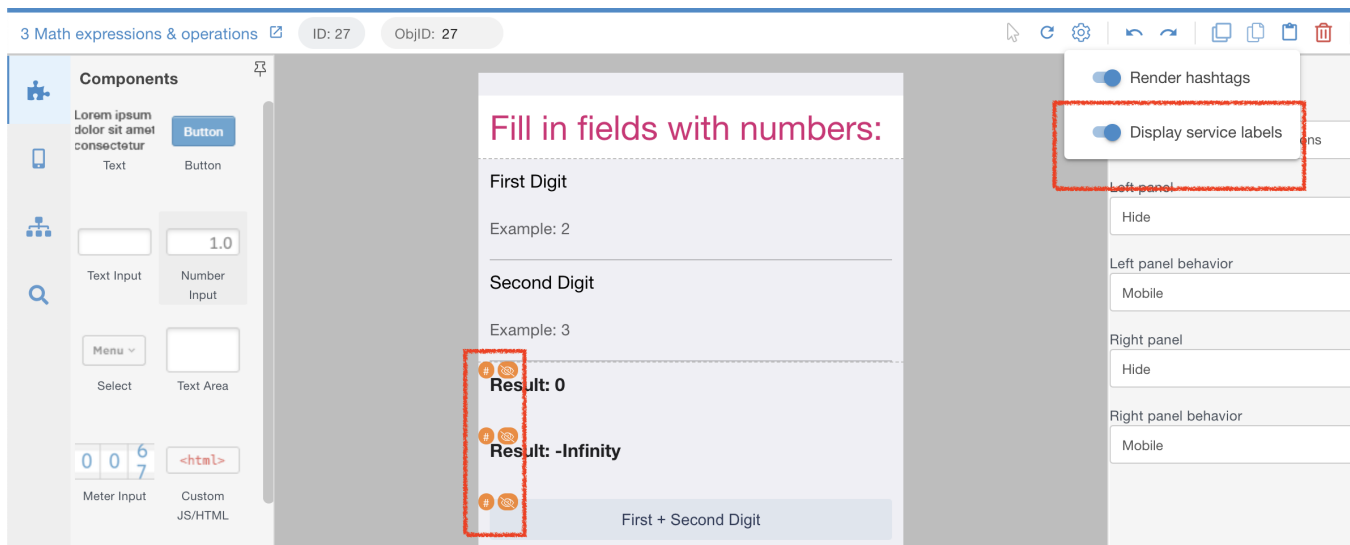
3 Math expressions & operations ID: 27 ObjID: 27

Render hashtags

Display service labels

Components

Lorem ipsum dolor sit amet consectetur
Text

Button
Button

Text Input

1.0
Number Input

Menu
Select

Text Area

0 0 6 7
Meter Input

<html>
Custom JS/HTML

Fill in fields with numbers:

First Digit

Example: 2

Second Digit

Example: 3

#
Result: 0

#
Result: -Infinity

#
First + Second Digit

ons

Left panel
Hide

Left panel behavior
Mobile

Right panel
Hide

Right panel behavior
Mobile